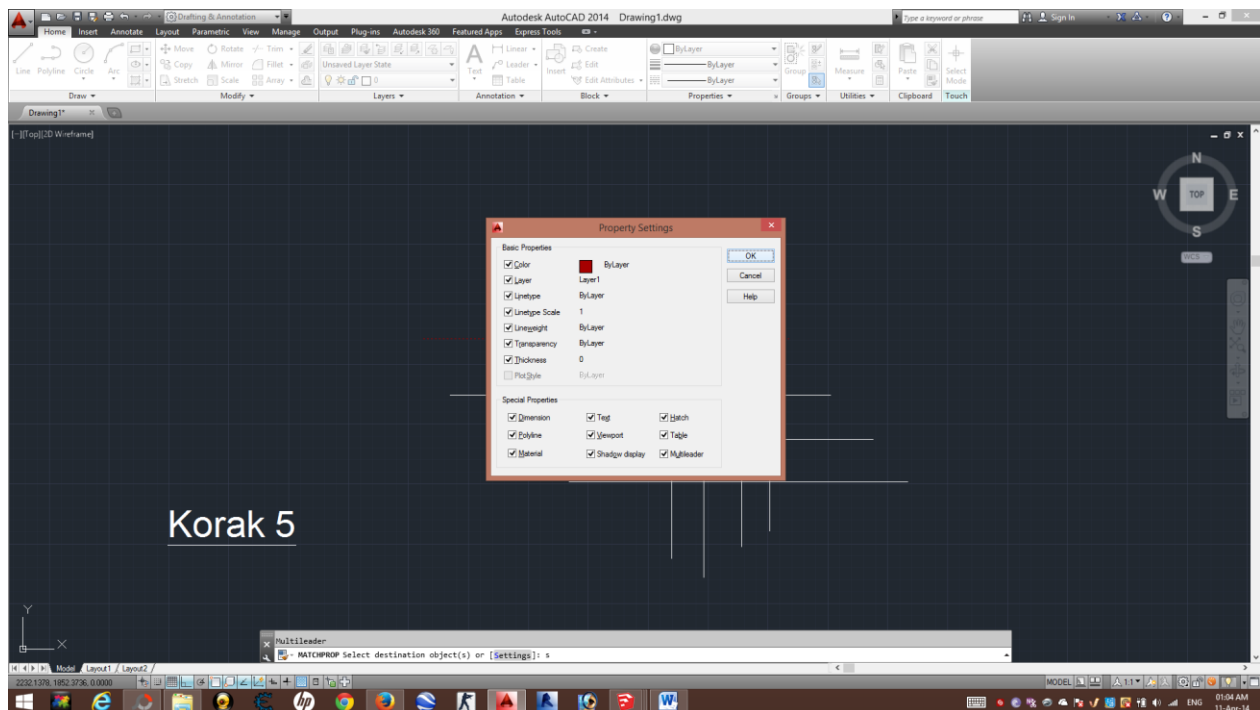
Drafting & Annotation
Autodesk AutoCAD 2014 Drawing1.dwg
Type a keyword or phrase
Sign In
Home Insert Annotate Layout Parametric View Manage Output Plug-ins Autodesk 360 Featured Apps Express Tools
Line Polyline Circle Arc
Move Rotate Trim Copy Mirror Fillet Stretch Scale Array
Unsaved Layer State
Text
Linear Leader Table
Insert
Create Edit Edit Attributes
ByLayer
ByLayer
ByLayer
Group
Measure
Paste
Select Mode
Draw Modify Layers Annotation Block Properties Groups Utilities Clipboard Touch
Drawing1*
[–][Top][2D Wireframe]
N
W TOP E
S
WCS

Property Settings
Basic Properties
Color ByLayer
Layer Layer1
Linetype ByLayer
Linetype Scale 1
Lineweight ByLayer
Transparency ByLayer
Thickness 0
Plot Style ByLayer
OK
Cancel
Help
Special Properties
Dimension Text Hatch
Polyline Viewport Table
Material Shadow display Multileader

Korak 5

Multileader
MATCHPROP Select destination object(s) or [Settings]: s
Model Layout1 Layout2
2232.1378, 1852.3736, 0.0000
MODEL 1:1
ENG 01:04 AM 11-Apr-14